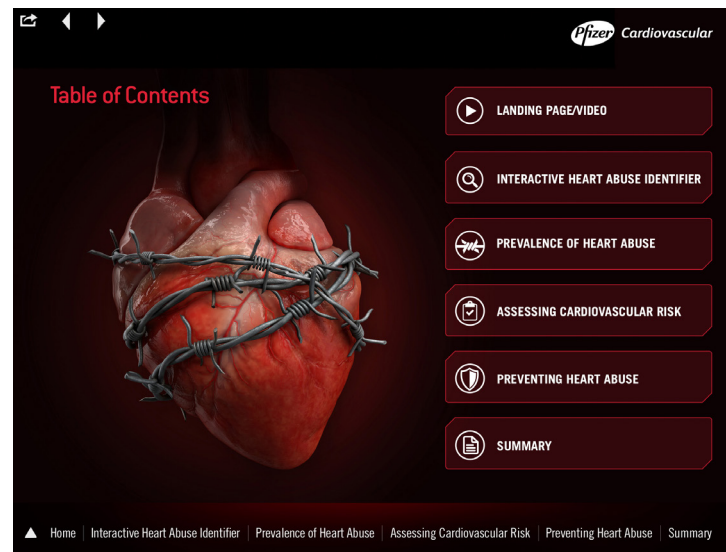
Pfizer Cardiovascular

Table of Contents

LANDING PAGE/VIDEO

INTERACTIVE HEART ABUSE IDENTIFIER

PREVALENCE OF HEART ABUSE

ASSESSING CARDIOVASCULAR RISK

PREVENTING HEART ABUSE

SUMMARY

Home | Interactive Heart Abuse Identifier | Prevalence of Heart Abuse | Assessing Cardiovascular Risk | Preventing Heart Abuse | Summary